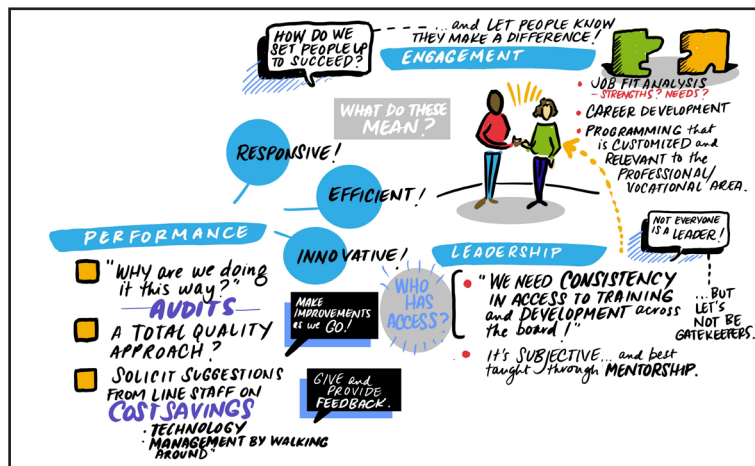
HOW DO WE SET PEOPLE UP TO SUCCEED?

...and LET PEOPLE KNOW THEY MAKE A DIFFERENCE!

ENGAGEMENT

• JOB FIT ANALYSIS
- STRENGTHS? NEEDS?
• CAREER DEVELOPMENT
• PROGRAMMING that is CUSTOMIZED and RELEVANT to the PROFESSIONAL/VOCATIONAL AREA.

WHAT DO THESE MEAN?

RESPONSIVE!

EFFICIENT!

INNOVATIVE!

PERFORMANCE

"WHY are we doing it this way?"
AUDITS

A TOTAL QUALITY APPROACH?

SOLICIT SUGGESTIONS FROM LINE STAFF ON COST SAVINGS
· TECHNOLOGY
· "MANAGEMENT BY WALKING AROUND"

MAKE IMPROVEMENTS as we GO!

GIVE and PROVIDE FEEDBACK.

LEADERSHIP

WHO HAS ACCESS?

• "WE NEED CONSISTENCY IN ACCESS TO TRAINING and DEVELOPMENT across the board!"

• It's SUBJECTIVE... and best taught through MENTORSHIP.

NOT EVERYONE IS A LEADER!

...BUT LET'S NOT BE GATEKEEPERS.